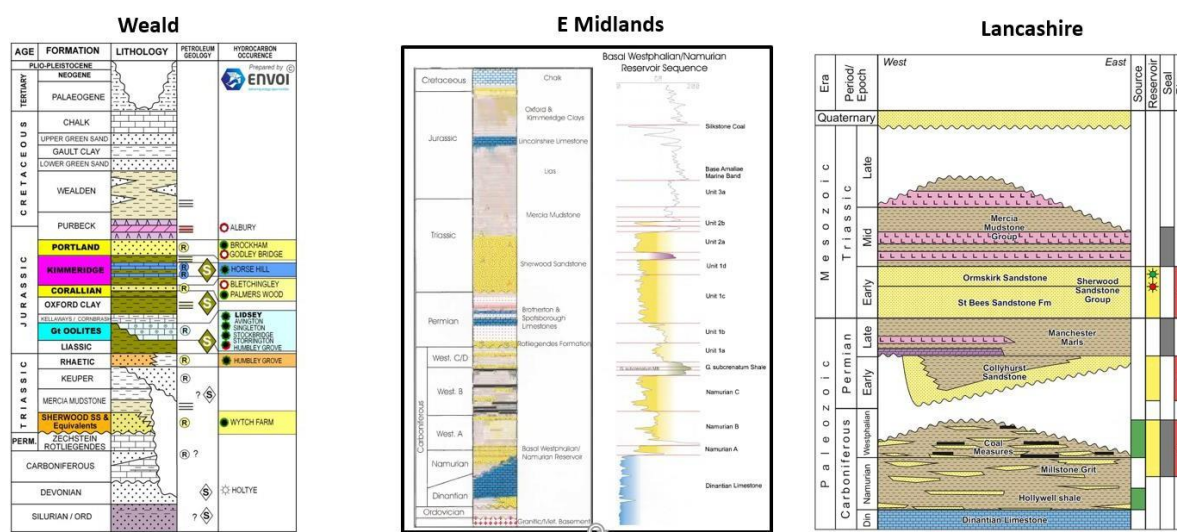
Weald

| AGE | FORMATION | LITHOLOGY | PETROLEUM GEOLOGY | HYDROCARBON OCCURENCE |
|---|---|---|---|---|
| | PLIO-PLEISTOCENE | | | Prepared by © ENVOI |
| TERTIARY | NEOGENE | | | |
| | PALAEOGENE | | | |
| CRETACEOUS | CHALK | | | |
| | UPPER GREEN SAND | | | |
| | GAULT CLAY | | | |
| | LOWER GREEN SAND | | | |
| | WEALDEN | | | |
| | PURBECK | | | ALBURY |
| JURASSIC | PORTLAND | | R | BROCKHAM, GODLEY BRIDGE |
| | KIMMERIDGE | | R R S | HORSE HILL |
| | CORALLIAN | | R | BLETCHINGLEY, PALMERS WOOD |
| | OXFORD CLAY | | | |
| | KELLAWAYS / CORNBRASH | | | LIDSEY, AVINGTON, SINGLETON, STOCKBRIDGE, STORRINGTON, HUMBLEY GROVE |
| | Gt OOLITES | | R | |
| | LIASSIC | | S | |
| TRIASSIC | RHAETIC | | R | HUMBLEY GROVE |
| | KEUPER | | R | |
| | MERCIA MUDSTONE | | ? S | |
| | SHERWOOD SS & Equivalents | | R | WYTCH FARM |
| PERM. | ZECHSTEIN ROTLIEGENDES | | | |
| | CARBONIFEROUS | | R ? | |
| | DEVONIAN | | S | HOLTYE |
| | SILURIAN / ORD | | ? S | |

E Midlands

Basal Westphalian/Namurian Reservoir Sequence

Cretaceous
Jurassic
Triassic
Permian
West. C/D
West. B
West. A
Namurian
Dinantian
Ordovician
Carboniferous

Chalk
Oxford & Kimmeridge Clays
Lincolnshire Limestone
Lias
Mercia Mudstone
Sherwood Sandstone
Brotherton & Spotsborough Limestones
Rotliegendes Formation
Basal Westphalian/ Namurian Reservoir
Granitic/Met. Basement

Silkstone Coal
Base Amaliae Marine Band
Unit 3a
Unit 2b
Unit 2a
Unit 1d
Unit 1c
Unit 1b
Unit 1a
G. subcrenatum Shale
Namurian C
Namurian B
Namurian A
Dinantian Limestone

Lancashire

Era
Period/ Epoch
West
East
Source
Reservoir
Seal

Quaternary
Mesozoic
Triassic
Late
Mid
Early
Mercia Mudstone Group
Ormskirk Sandstone
St Bees Sandstone Fm
Sherwood Sandstone Group
Paleozoic
Permian
Late
Early
Manchester Marls
Collyhurst Sandstone
Carboniferous
Westphalian
Namurian
Din
Coal Measures
Millstone Grit
Hollywell shale
Dinantian Limestone